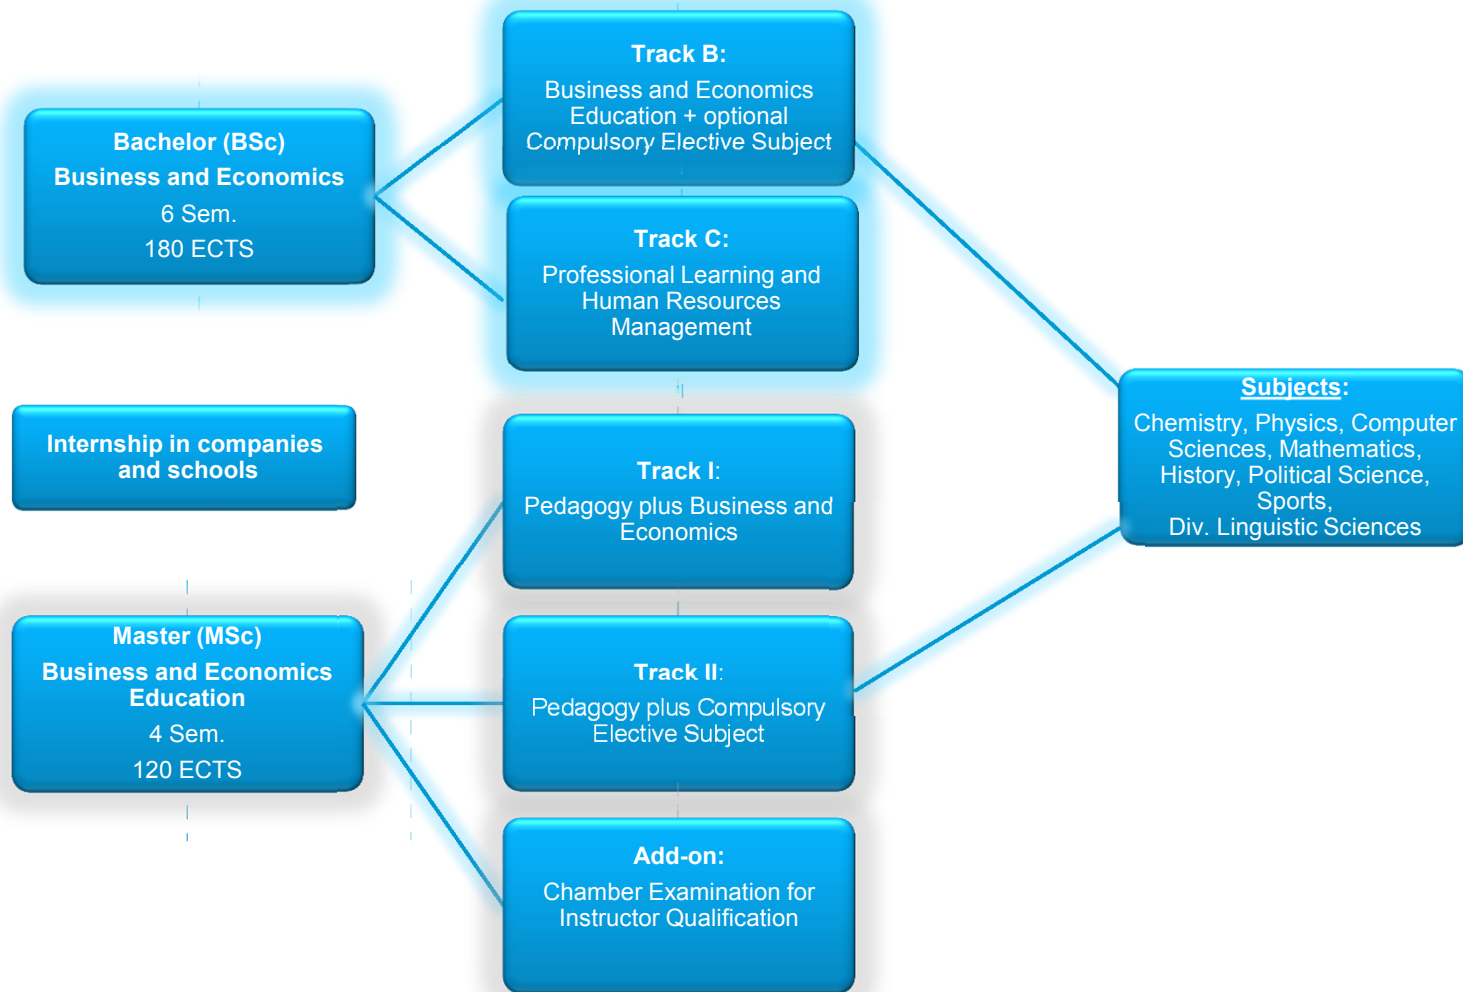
Bachelor (BSc)
Business and Economics
6 Sem.
180 ECTS

Track B:
Business and Economics Education + optional Compulsory Elective Subject

Track C:
Professional Learning and Human Resources Management

Internship in companies and schools

Track I:
Pedagogy plus Business and Economics

Master (MSc)
Business and Economics Education
4 Sem.
120 ECTS

Track II:
Pedagogy plus Compulsory Elective Subject

Add-on:
Chamber Examination for Instructor Qualification

Subjects:
Chemistry, Physics, Computer Sciences, Mathematics, History, Political Science, Sports, Div. Linguistic Sciences